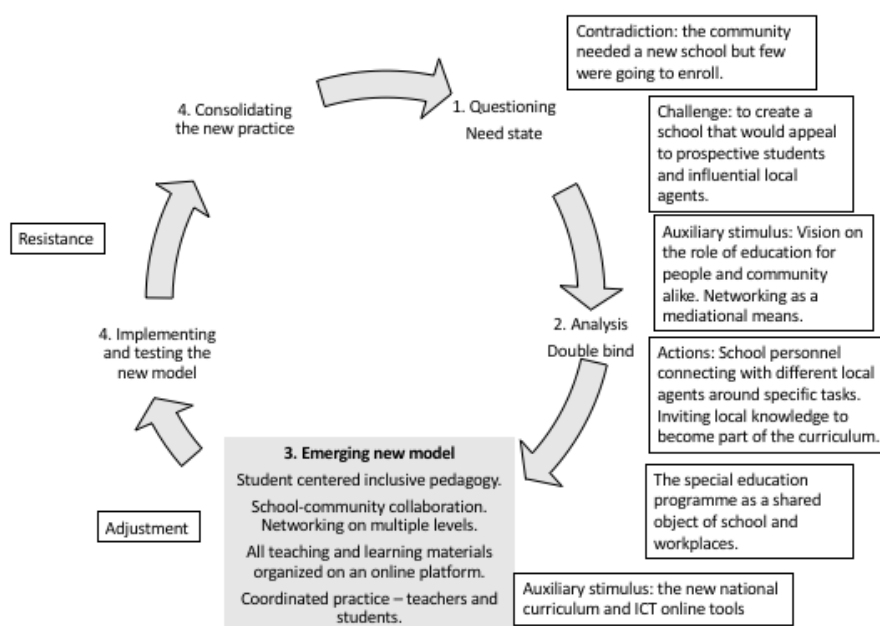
Contradiction: the community needed a new school but few were going to enroll.

4. Consolidating the new practice

1. Questioning
Need state

Challenge: to create a school that would appeal to prospective students and influential local agents.

Resistance

Auxiliary stimulus: Vision on the role of education for people and community alike. Networking as a mediational means.

4. Implementing and testing the new model

2. Analysis
Double bind

Actions: School personnel connecting with different local agents around specific tasks. Inviting local knowledge to become part of the curriculum.

**3. Emerging new model**
Student centered inclusive pedagogy.
School-community collaboration. Networking on multiple levels.
All teaching and learning materials organized on an online platform.
Coordinated practice – teachers and students.

Adjustment

The special education programme as a shared object of school and workplaces.

Auxiliary stimulus: the new national curriculum and ICT online tools